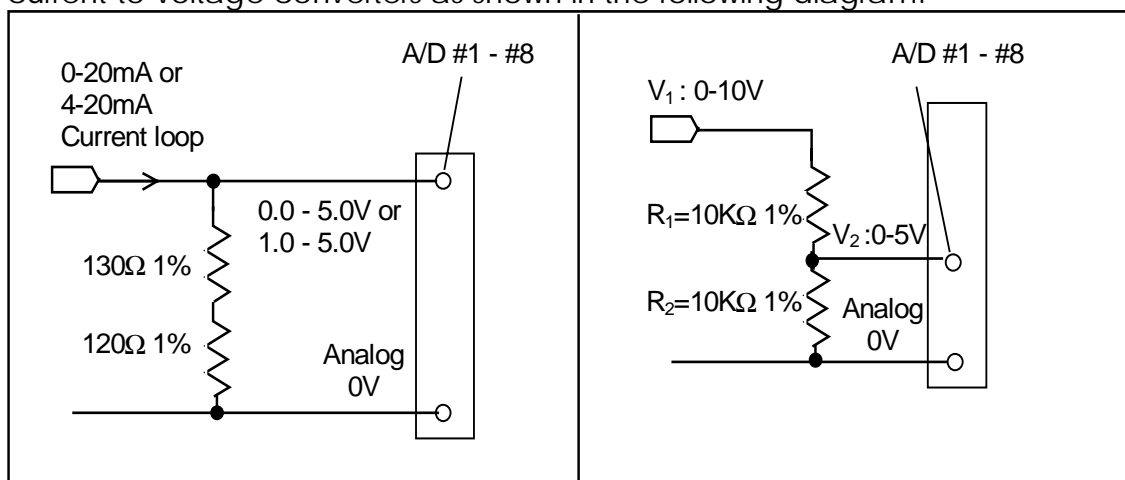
current-to-voltage converter, as shown in the following diagram.

A/D #1 - #8

0-20mA or 4-20mA Current loop

0.0 - 5.0V or 1.0 - 5.0V

130Ω 1%

120Ω 1%

Analog 0V

A/D #1 - #8

$V_1$ : 0-10V

$R_1$=10KΩ 1%

$V_2$ :0-5V

$R_2$=10KΩ 1%

Analog 0V